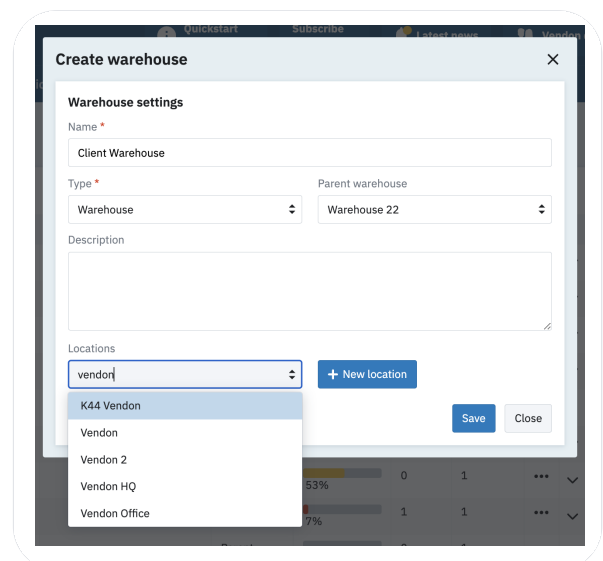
Quickstart Subscribe Latest news Vendon

Create warehouse ✕

Warehouse settings

Name *

Client Warehouse

Type *

Warehouse

Parent warehouse

Warehouse 22

Description

Locations

vendon

+ New location

K44 Vendon

Vendon

Vendon 2

Vendon HQ

Vendon Office

Save Close

53% 0 1

7% 1 1